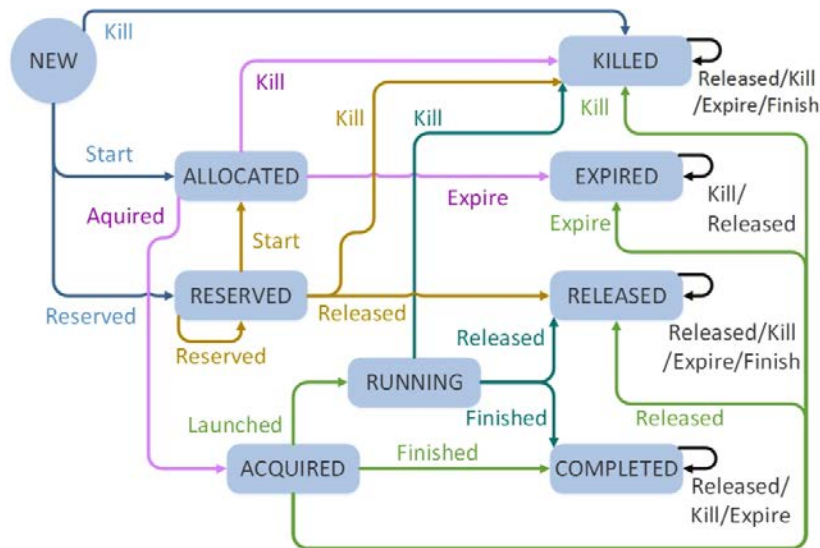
NEW
Kill
KILLED
Released/Kill
/Expire/Finish
Kill
Kill
Kill
Kill
Start
ALLOCATED
EXPIRED
Kill/
Released
Aquired
Expire
Expire
Start
RESERVED
RELEASED
Released
Reserved
Released
Reserved
Released/Kill
/Expire/Finish
RUNNING
Launched
Finished
Released
ACQUIRED
Finished
COMPLETED
Released/
Kill/Expire